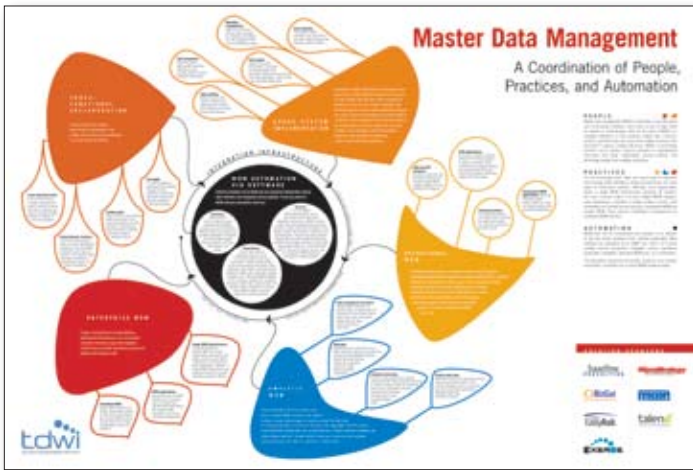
Master Data Management

A Coordination of People, Practices, and Automation

PEOPLE

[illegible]

PRACTICES

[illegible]

AUTOMATION

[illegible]

CROSS-FUNCTIONAL COLLABORATION

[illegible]

CROSS-SYSTEM SYNCHRONIZATION

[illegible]

INTEGRATION INFRASTRUCTURE

MDM AUTOMATION VIA SOFTWARE

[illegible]

OPERATIONAL MDM

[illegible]

ENTERPRISE MDM

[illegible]

ANALYTIC MDM

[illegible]

tdwi

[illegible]

Teradata

MicroStrategy

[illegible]

talend

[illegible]

EXEROS